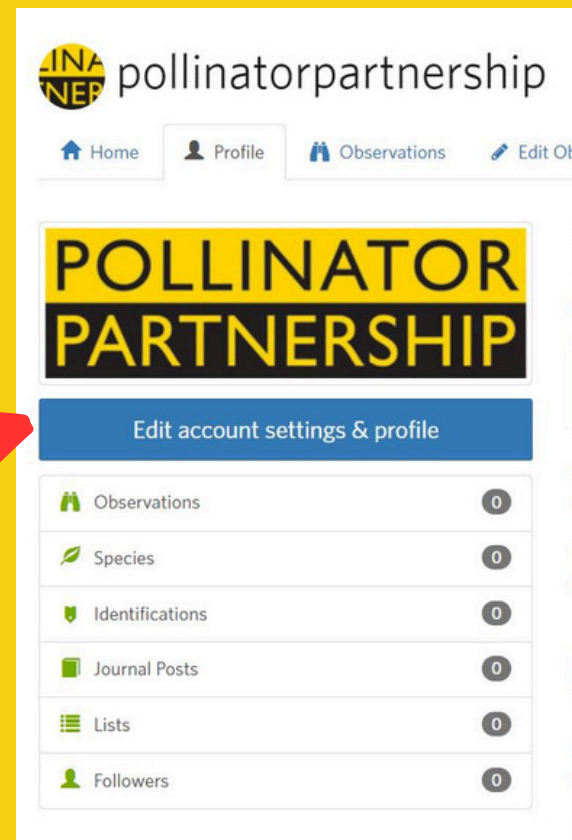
LINA NER pollinatorpartnership

Home Profile Observations Edit Ob

POLLINATOR PARTNERSHIP

Edit account settings & profile

| | |
|---|---|
| Observations | 0 |
| Species | 0 |
| Identifications | 0 |
| Journal Posts | 0 |
| Lists | 0 |
| Followers | 0 |